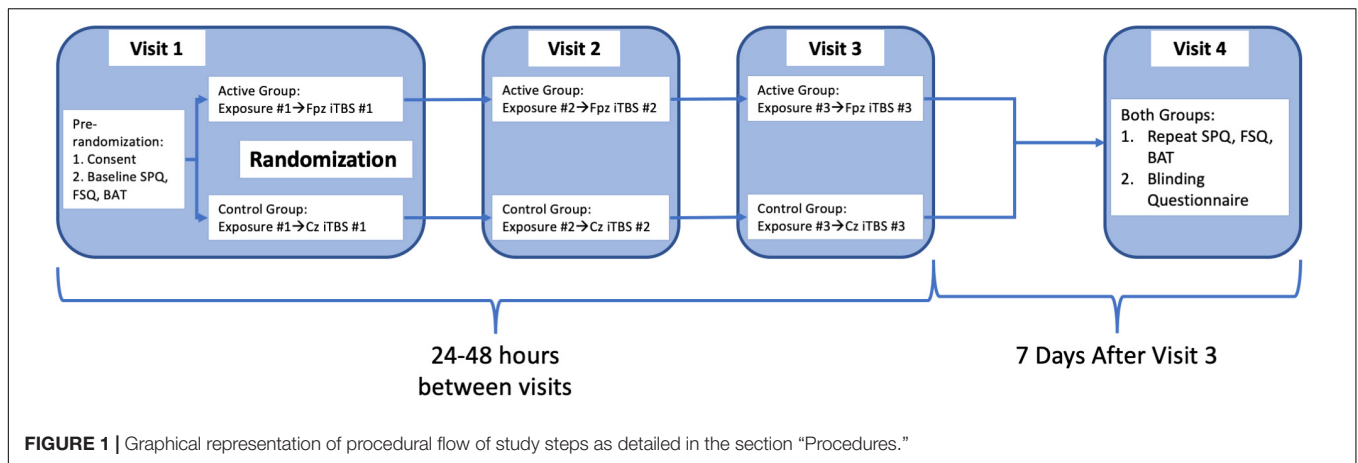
Visit 1

Pre-randomization:
1. Consent
2. Baseline SPQ, FSQ, BAT

Active Group:
Exposure #1→Fpz iTBS #1

Randomization

Control Group:
Exposure #1→Cz iTBS #1

Visit 2

Active Group:
Exposure #2→Fpz iTBS #2

Control Group:
Exposure #2→Cz iTBS #2

Visit 3

Active Group:
Exposure #3→Fpz iTBS #3

Control Group:
Exposure #3→Cz iTBS #3

Visit 4

Both Groups:
1. Repeat SPQ, FSQ, BAT
2. Blinding Questionnaire

24-48 hours between visits

7 Days After Visit 3

FIGURE 1 | Graphical representation of procedural flow of study steps as detailed in the section "Procedures."